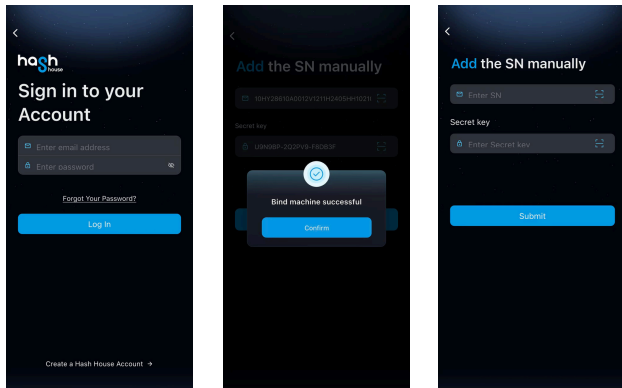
hash house

Sign in to your Account

Enter email address

Enter password

Forgot Your Password?

Log In

Create a Hash House Account →

Add the SN manually

10HY28610A0012Y1211H2405eH1021I

Secret key

U9N98F-2Q2PV9-F6D83F

Bind machine successful

Confirm

Add the SN manually

Enter SN

Secret key

Enter Secret key

Submit